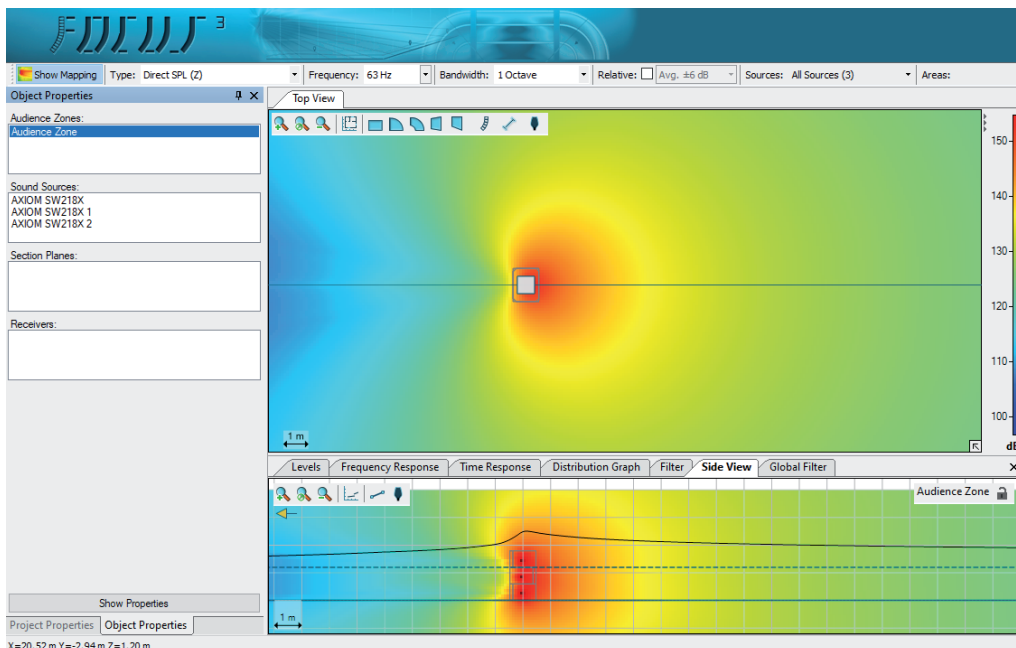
EASE FOCUS 3

Show Mapping Type: Direct SPL (Z) Frequency: 63 Hz Bandwidth: 1 Octave Relative: Avg. ±6 dB Sources: All Sources (3) Areas:

Object Properties

Audience Zones:
Audience Zone

Sound Sources:
AXIOM SW218X
AXIOM SW218X 1
AXIOM SW218X 2

Section Planes:

Receivers:

Show Properties

Project Properties Object Properties

Top View

1 m

150
140
130
120
110
100
dB

Levels Frequency Response Time Response Distribution Graph Filter Side View Global Filter

Audience Zone

1 m

X=20.52 m Y=-2.94 m Z=1.20 m